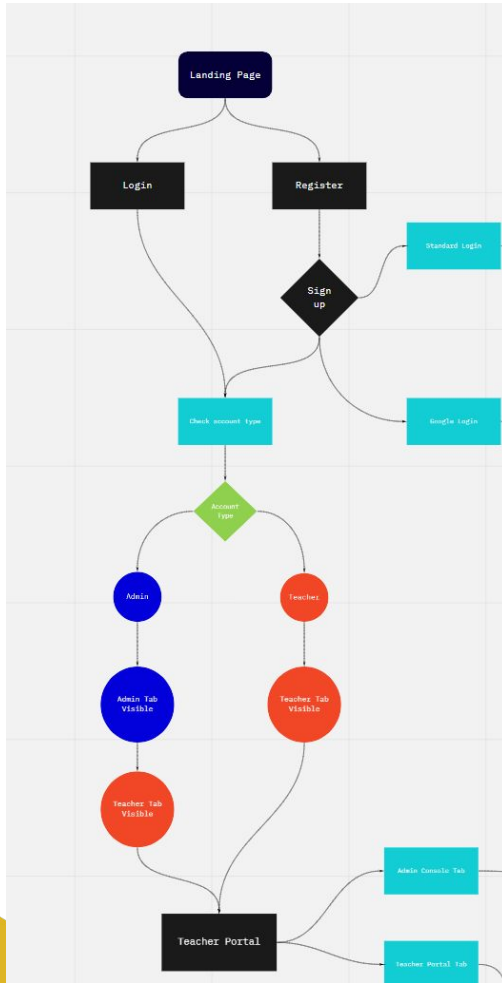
Landing Page

Login

Register

Sign up

Standard Login

Check account type

Google Login

Account Type

Admin

Teacher

Admin Tab Visible

Teacher Tab Visible

Teacher Tab Visible

Admin Console Tab

Teacher Portal

Teacher Portal Tab